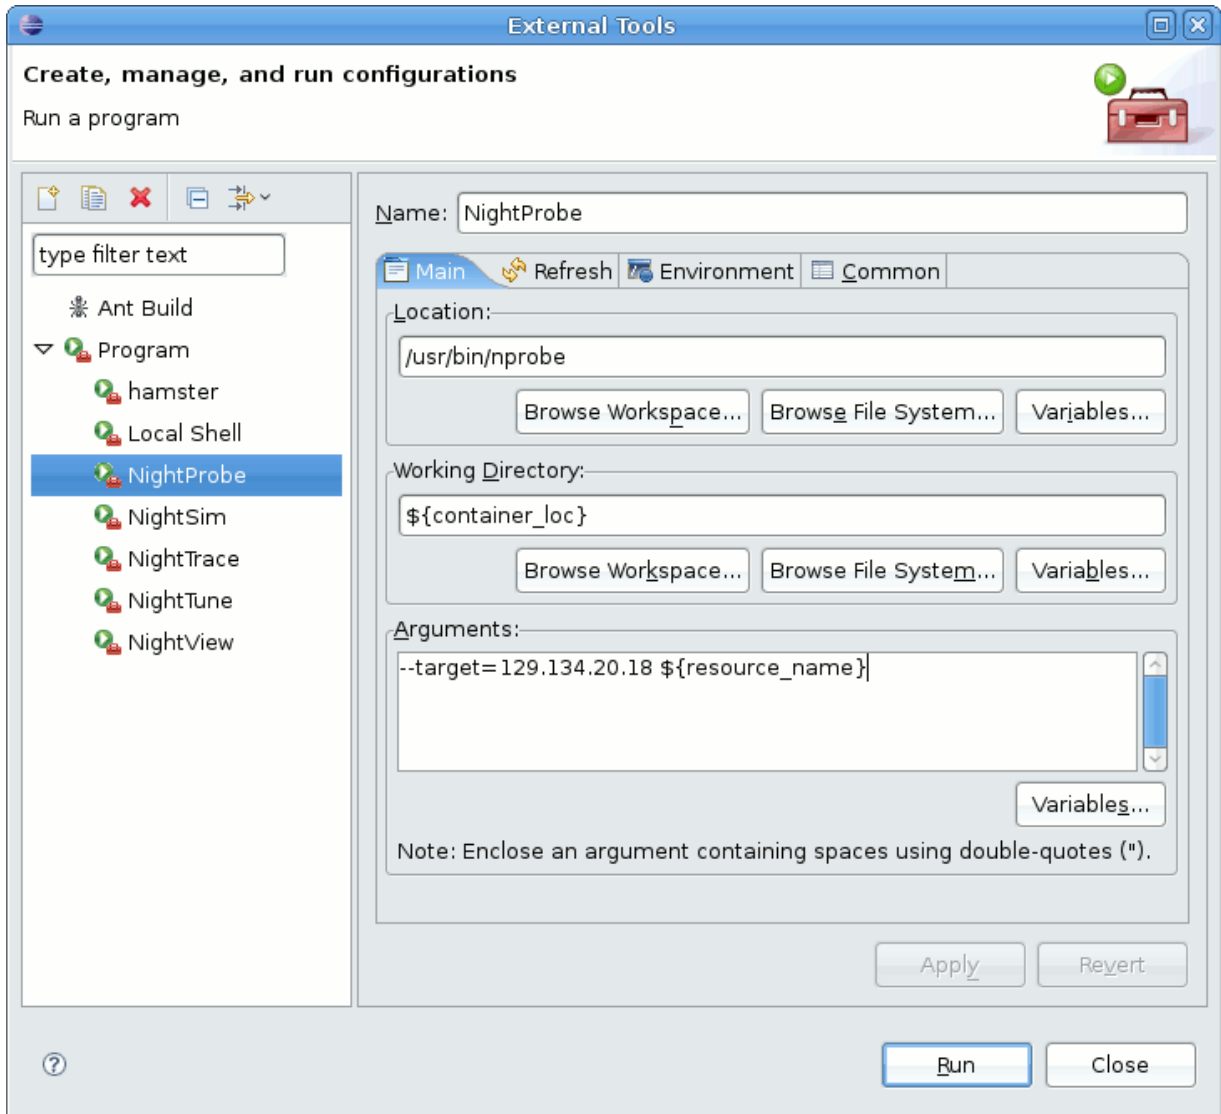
External Tools

Create, manage, and run configurations

Run a program

type filter text

Ant Build
Program
hamster
Local Shell
NightProbe
NightSim
NightTrace
NightTune
NightView

Name: NightProbe

Main | Refresh | Environment | Common

Location:
/usr/bin/nprobe
Browse Workspace... | Browse File System... | Variables...

Working Directory:
${container_loc}
Browse Workspace... | Browse File System... | Variables...

Arguments:
--target=129.134.20.18 ${resource_name}
Variables...

Note: Enclose an argument containing spaces using double-quotes (").

Apply | Revert

Run | Close